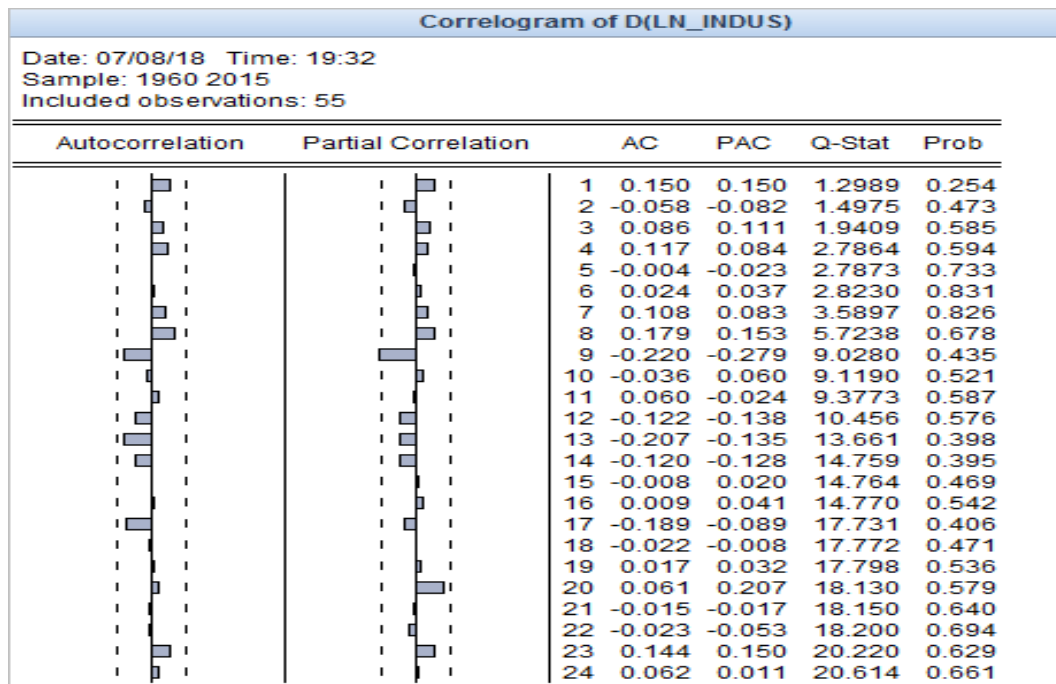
Correlogram of D(LN_INDUS)

Date: 07/08/18 Time: 19:32
Sample: 1960 2015
Included observations: 55

| Autocorrelation | Partial Correlation | | AC | PAC | Q-Stat | Prob |
|---|---|---|---|---|---|---|
| | | 1 | 0.150 | 0.150 | 1.2989 | 0.254 |
| | | 2 | -0.058 | -0.082 | 1.4975 | 0.473 |
| | | 3 | 0.086 | 0.111 | 1.9409 | 0.585 |
| | | 4 | 0.117 | 0.084 | 2.7864 | 0.594 |
| | | 5 | -0.004 | -0.023 | 2.7873 | 0.733 |
| | | 6 | 0.024 | 0.037 | 2.8230 | 0.831 |
| | | 7 | 0.108 | 0.083 | 3.5897 | 0.826 |
| | | 8 | 0.179 | 0.153 | 5.7238 | 0.678 |
| | | 9 | -0.220 | -0.279 | 9.0280 | 0.435 |
| | | 10 | -0.036 | 0.060 | 9.1190 | 0.521 |
| | | 11 | 0.060 | -0.024 | 9.3773 | 0.587 |
| | | 12 | -0.122 | -0.138 | 10.456 | 0.576 |
| | | 13 | -0.207 | -0.135 | 13.661 | 0.398 |
| | | 14 | -0.120 | -0.128 | 14.759 | 0.395 |
| | | 15 | -0.008 | 0.020 | 14.764 | 0.469 |
| | | 16 | 0.009 | 0.041 | 14.770 | 0.542 |
| | | 17 | -0.189 | -0.089 | 17.731 | 0.406 |
| | | 18 | -0.022 | -0.008 | 17.772 | 0.471 |
| | | 19 | 0.017 | 0.032 | 17.798 | 0.536 |
| | | 20 | 0.061 | 0.207 | 18.130 | 0.579 |
| | | 21 | -0.015 | -0.017 | 18.150 | 0.640 |
| | | 22 | -0.023 | -0.053 | 18.200 | 0.694 |
| | | 23 | 0.144 | 0.150 | 20.220 | 0.629 |
| | | 24 | 0.062 | 0.011 | 20.614 | 0.661 |